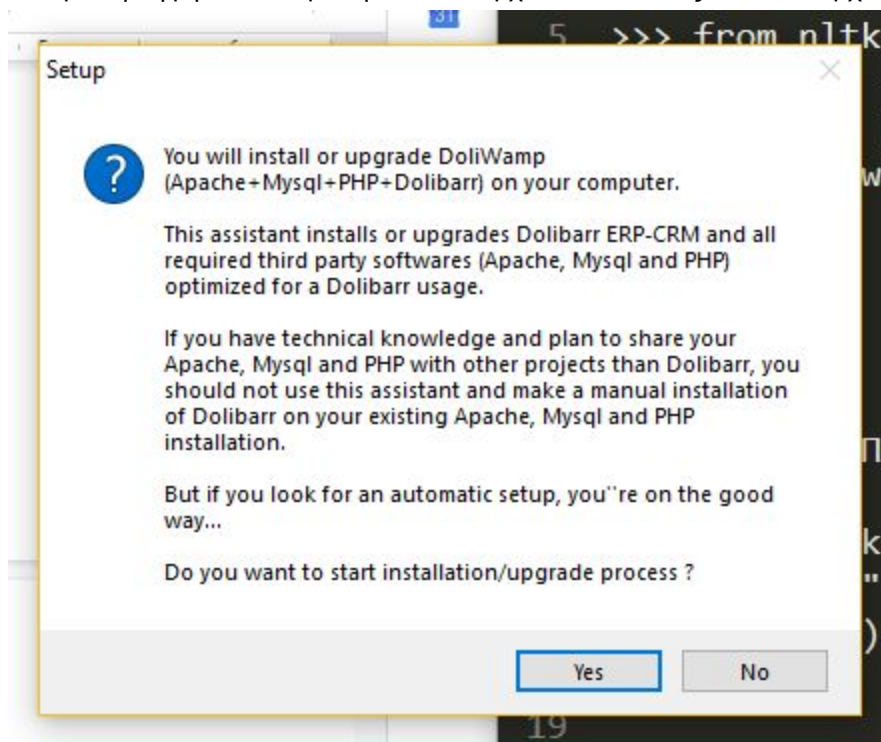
31

5 >>> from nltk

Setup

You will install or upgrade DoliWamp (Apache+Mysql+PHP+Dolibarr) on your computer.

This assistant installs or upgrades Dolibarr ERP-CRM and all required third party softwares (Apache, Mysql and PHP) optimized for a Dolibarr usage.

If you have technical knowledge and plan to share your Apache, Mysql and PHP with other projects than Dolibarr, you should not use this assistant and make a manual installation of Dolibarr on your existing Apache, Mysql and PHP installation.

But if you look for an automatic setup, you''re on the good way...

Do you want to start installation/upgrade process ?

Yes

No

19